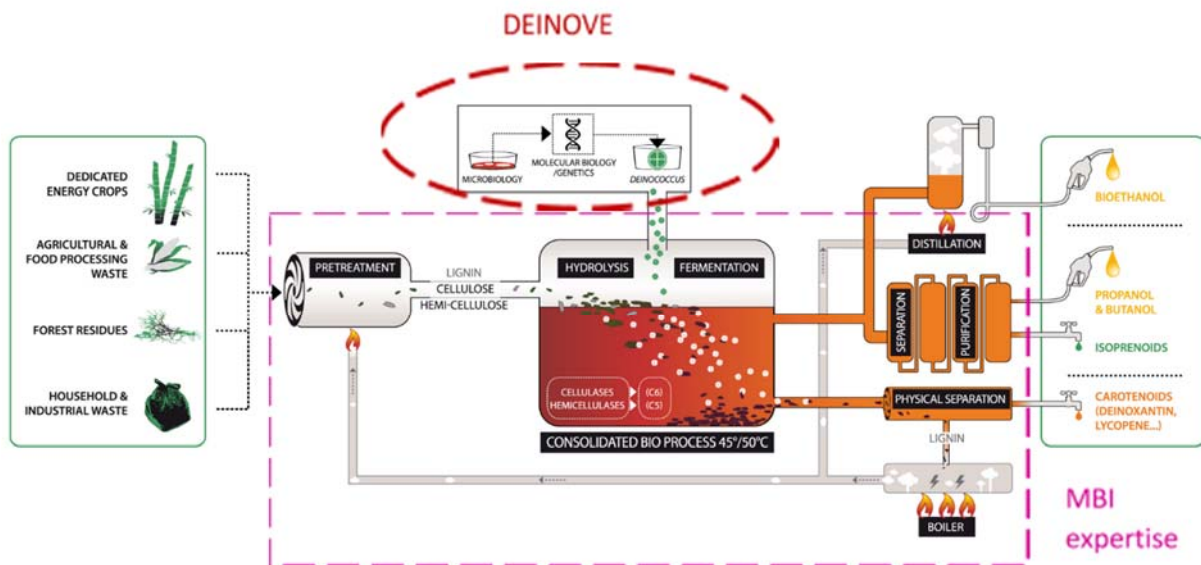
DEINOVE

DEDICATED ENERGY CROPS

AGRICULTURAL & FOOD PROCESSING WASTE

FOREST RESIDUES

HOUSEHOLD & INDUSTRIAL WASTE

MICROBIOLOGY

MOLECULAR BIOLOGY /GENETICS

DEINOCOCCUS

PRETREATMENT

LIGNIN
CELLULOSE
HEMI-CELLULOSE

HYDROLYSIS

FERMENTATION

CELLULASES
HEMICELLULASES

(C6)
(C5)

CONSOLIDATED BIO PROCESS 45°/50°C

DISTILLATION

SEPARATION

PURIFICATION

PHYSICAL SEPARATION

LIGNIN

BOILER

BIOETHANOL

PROPANOL & BUTANOL

ISOPRENOIDS

CAROTENOIDS (DEINOXANTIN, LYCOPENE...)

MBI expertise